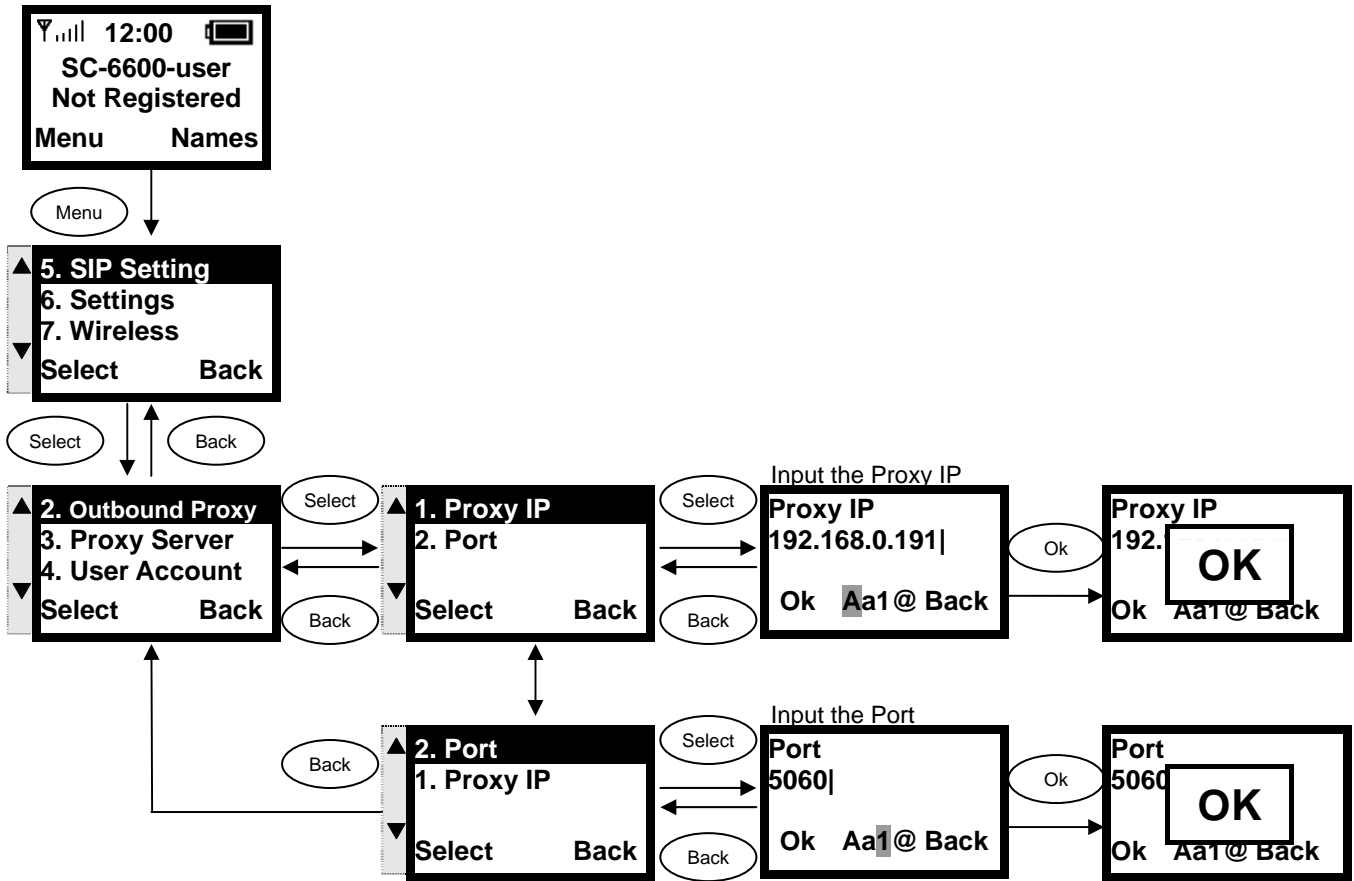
12:00
SC-6600-user
Not Registered
Menu Names

Menu

5. SIP Setting
6. Settings
7. Wireless
Select Back

Select
Back

2. Outbound Proxy
3. Proxy Server
4. User Account
Select Back

Select
Back

1. Proxy IP
2. Port
Select Back

Select
Back

Input the Proxy IP
Proxy IP
192.168.0.191|
Ok Aa1@ Back

Ok

Proxy IP
192.
OK
Ok Aa1@ Back

Back

2. Port
1. Proxy IP
Select Back

Select
Back

Input the Port
Port
5060|
Ok Aa1@ Back

Ok

Port
5060
OK
Ok Aa1@ Back